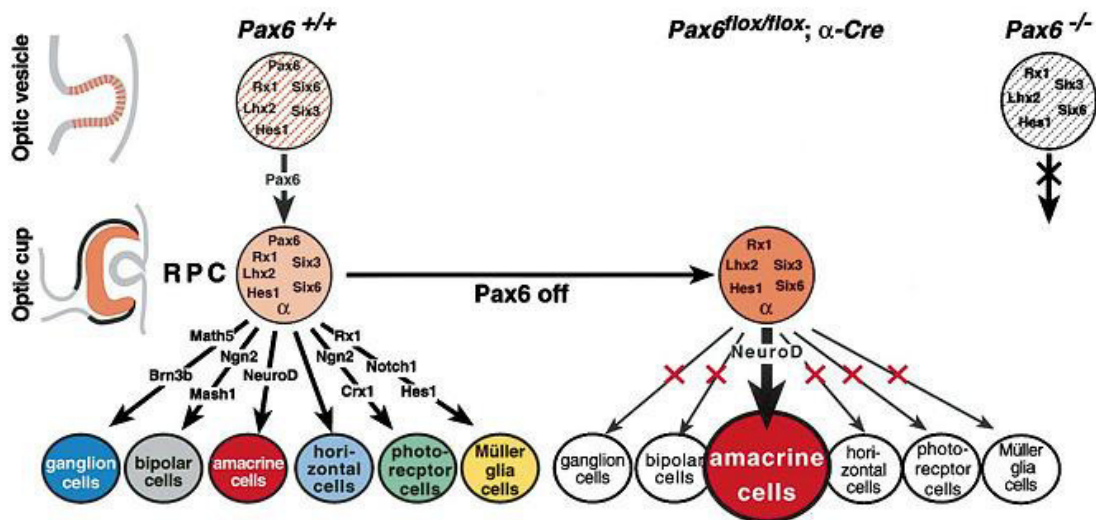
Optic vesicle

Optic cup

Pax6 $^{+/+}$

Pax6
Rx1
Lhx2
Six6
Six3
Hes1

Pax6

RPC

Pax6
Rx1
Lhx2
Six3
Hes1
Six6
α

Math5
Brn3b
Ngn2
Mash1
NeuroD
Rx1
Ngn2
Notch1
Crx1
Hes1

ganglion cells
bipolar cells
amacrine cells
hori-zontal cells
photo-recptor cells
Müller glia cells

Pax6 off

Pax6$^{flox/flox}$; α-Cre

Rx1
Lhx2
Six3
Hes1
Six6
α

NeuroD

ganglion cells
bipolar cells
amacrine cells
hori-zontal cells
photo-recptor cells
Müller glia cells

Pax6 $^{-/-}$

Rx1
Six3
Lhx2
Six6
Hes1